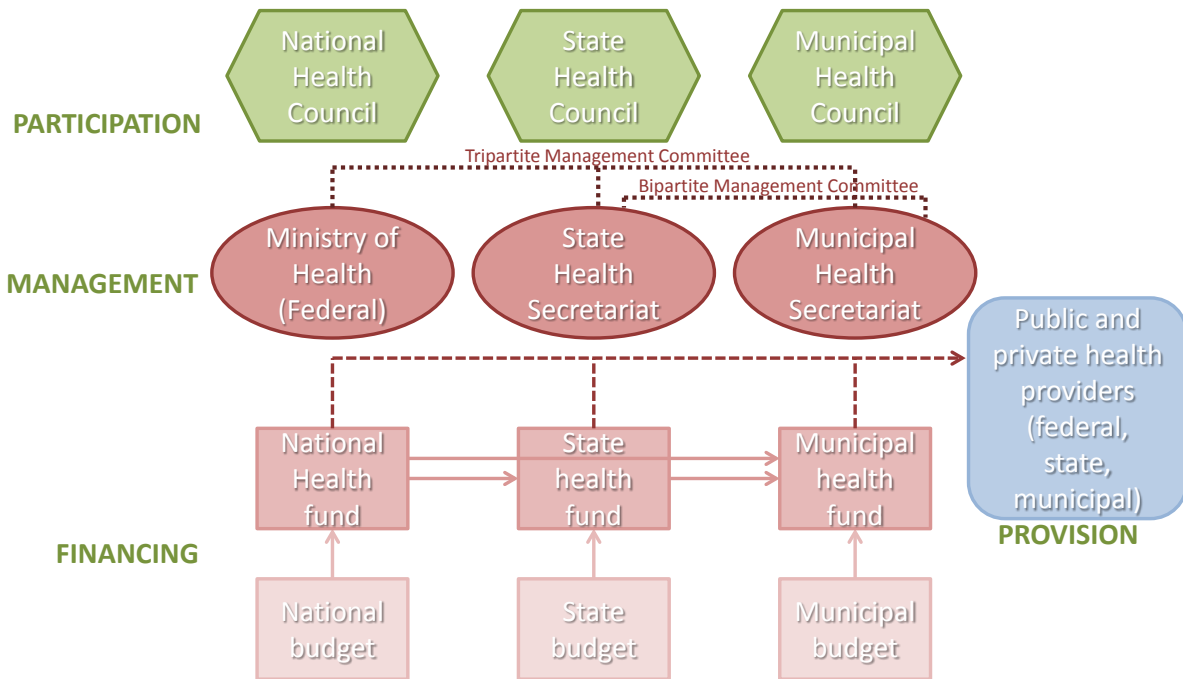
National Health Council

State Health Council

Municipal Health Council

PARTICIPATION

Tripartite Management Committee

Bipartite Management Committee

MANAGEMENT

Ministry of Health (Federal)

State Health Secretariat

Municipal Health Secretariat

Public and private health providers (federal, state, municipal)

PROVISION

National Health fund

State health fund

Municipal health fund

FINANCING

National budget

State budget

Municipal budget